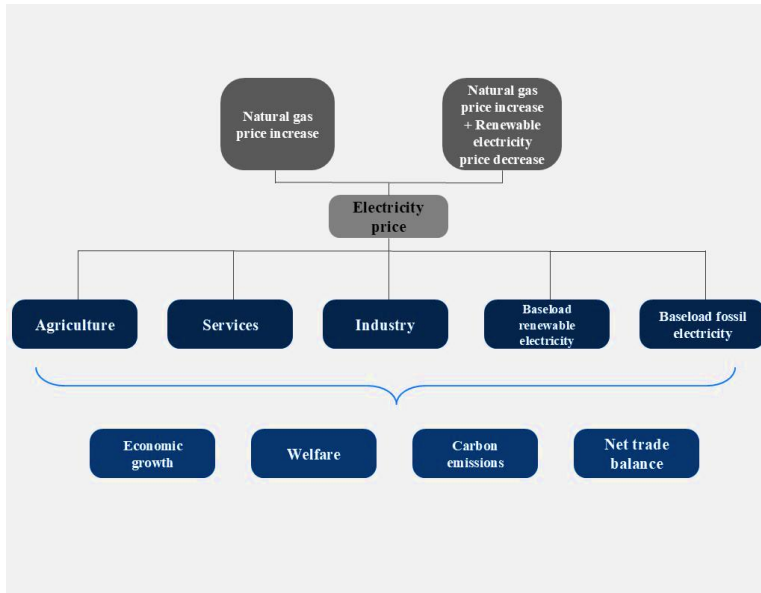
Natural gas price increase

Natural gas price increase + Renewable electricity price decrease

Electricity price

Agriculture

Services

Industry

Baseload renewable electricity

Baseload fossil electricity

Economic growth

Welfare

Carbon emissions

Net trade balance